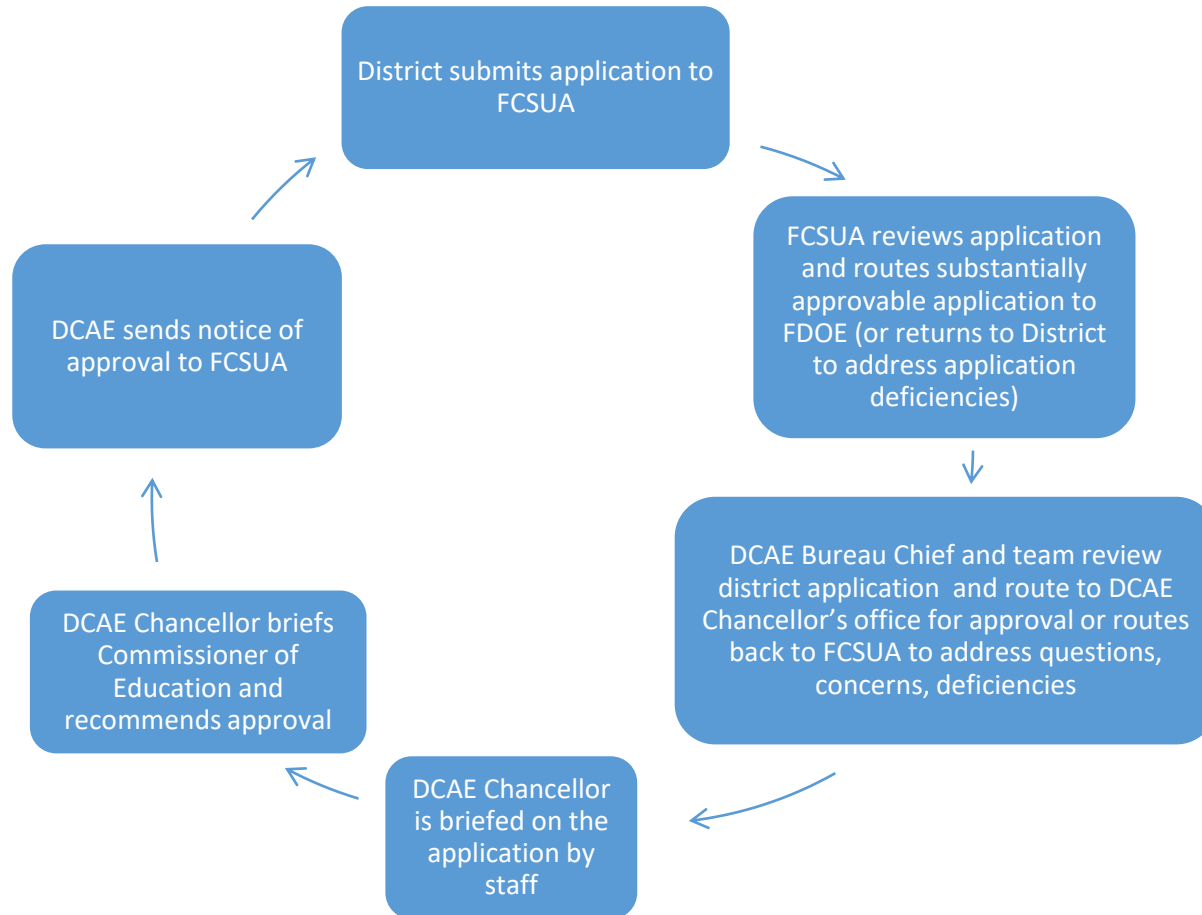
District submits application to FCSUA

FCSUA reviews application and routes substantially approvable application to FDOE (or returns to District to address application deficiencies)

DCAE Bureau Chief and team review district application and route to DCAE Chancellor's office for approval or routes back to FCSUA to address questions, concerns, deficiencies

DCAE Chancellor is briefed on the application by staff

DCAE Chancellor briefs Commissioner of Education and recommends approval

DCAE sends notice of approval to FCSUA